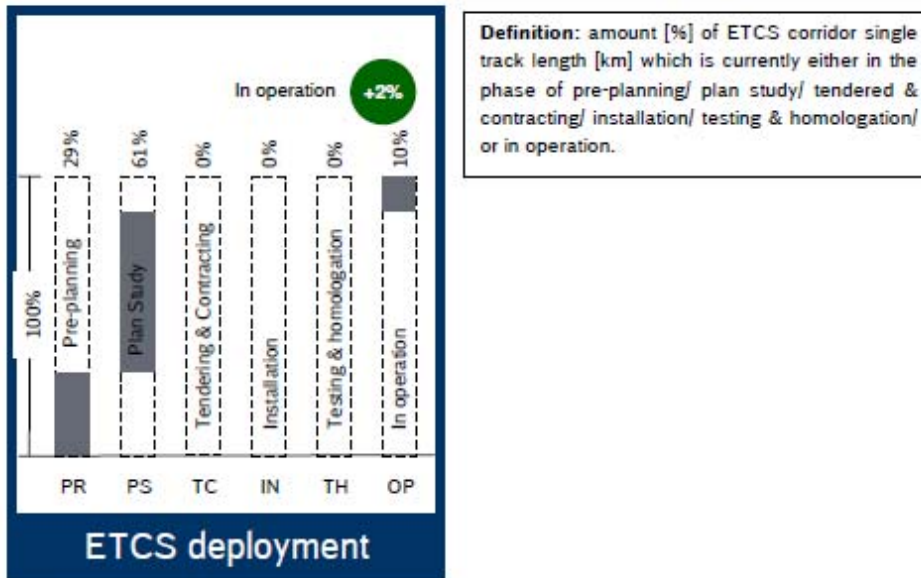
In operation +2%

100%

| | PR | PS | TC | IN | TH | OP |
|---|---|---|---|---|---|---|
| | 29% | 61% | 0% | 0% | 0% | 10% |
| | Pre-planning | Plan Study | Tendering & Contracting | Installation | Testing & homologation | In operation |

ETCS deployment

**Definition:** amount [%] of ETCS corridor single track length [km] which is currently either in the phase of pre-planning/ plan study/ tendered & contracting/ installation/ testing & homologation/ or in operation.